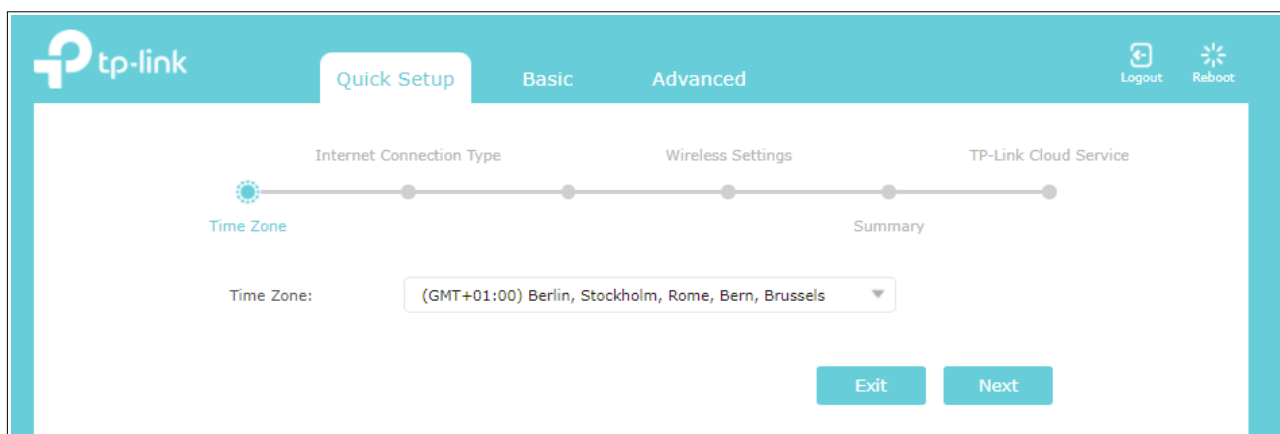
tp-link

Quick Setup Basic Advanced

Logout Reboot

Internet Connection Type Wireless Settings TP-Link Cloud Service

Time Zone Summary

Time Zone: (GMT+01:00) Berlin, Stockholm, Rome, Bern, Brussels

Exit Next